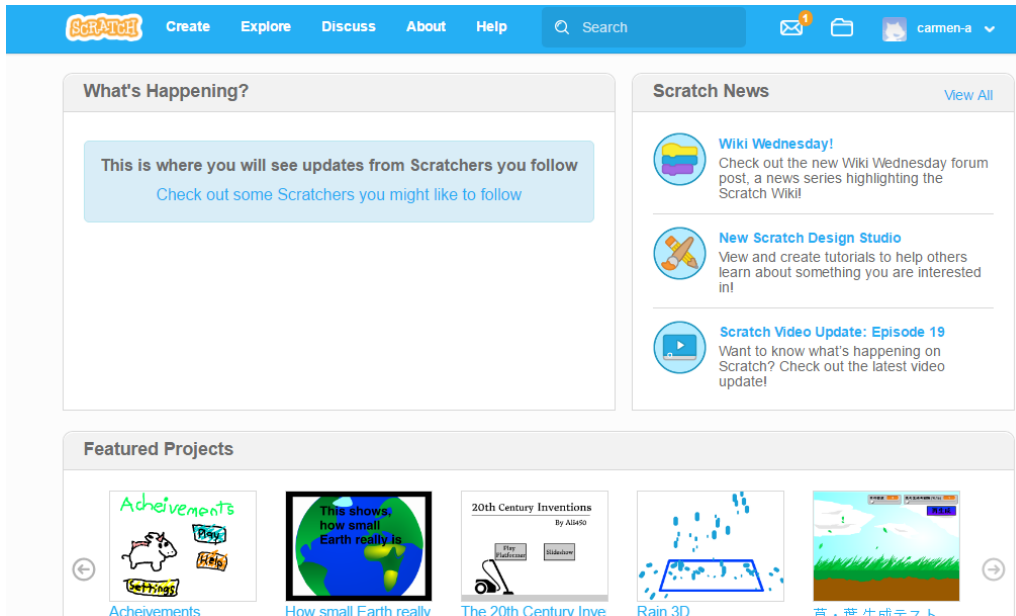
SCRATCH Create Explore Discuss About Help Search 1 carmen-a

What's Happening?

This is where you will see updates from Scratchers you follow
Check out some Scratchers you might like to follow

Scratch News View All

Wiki Wednesday!
Check out the new Wiki Wednesday forum post, a news series highlighting the Scratch Wiki!

New Scratch Design Studio
View and create tutorials to help others learn about something you are interested in!

Scratch Video Update: Episode 19
Want to know what's happening on Scratch? Check out the latest video update!

Featured Projects

Acheivements
Play
Help
Settings

This shows how small Earth really is

20th Century Inventions
By Ali450
Play Platformer
Slideshow

Acheivements
How small Earth really
The 20th Century Inve
Rain 3D
草・葉 生成テスト